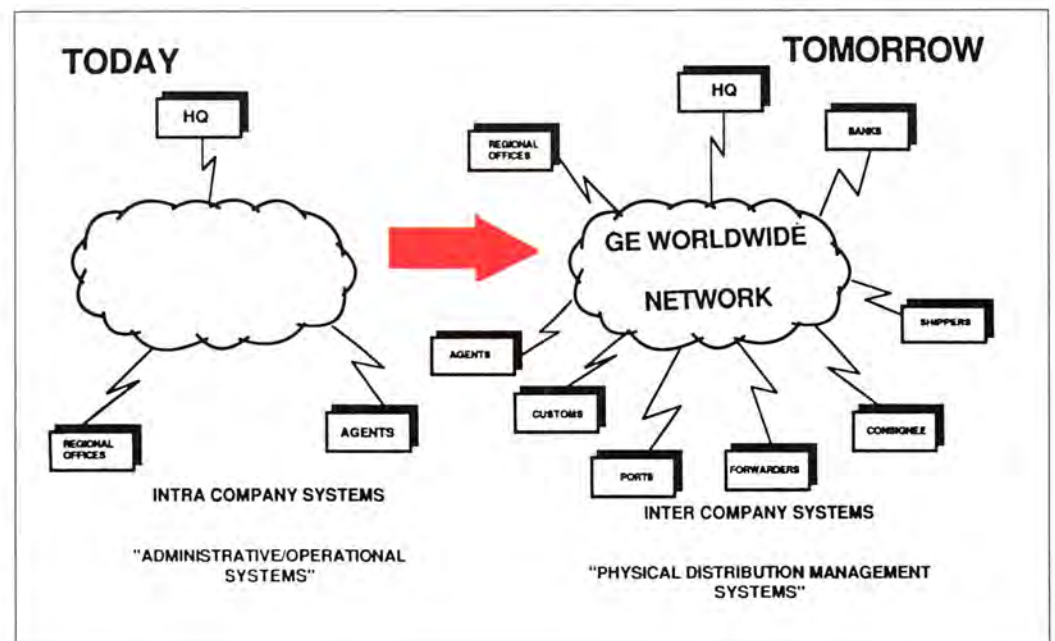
TODAY

HQ

REGIONAL OFFICES

AGENTS

INTRA COMPANY SYSTEMS

"ADMINISTRATIVE/OPERATIONAL SYSTEMS"

TOMORROW

HQ

REGIONAL OFFICES

BANKS

GE WORLDWIDE NETWORK

SHIPPERS

AGENTS

CUSTOMS

PORTS

FORWARDERS

CONSIGNEE

INTER COMPANY SYSTEMS

"PHYSICAL DISTRIBUTION MANAGEMENT SYSTEMS"